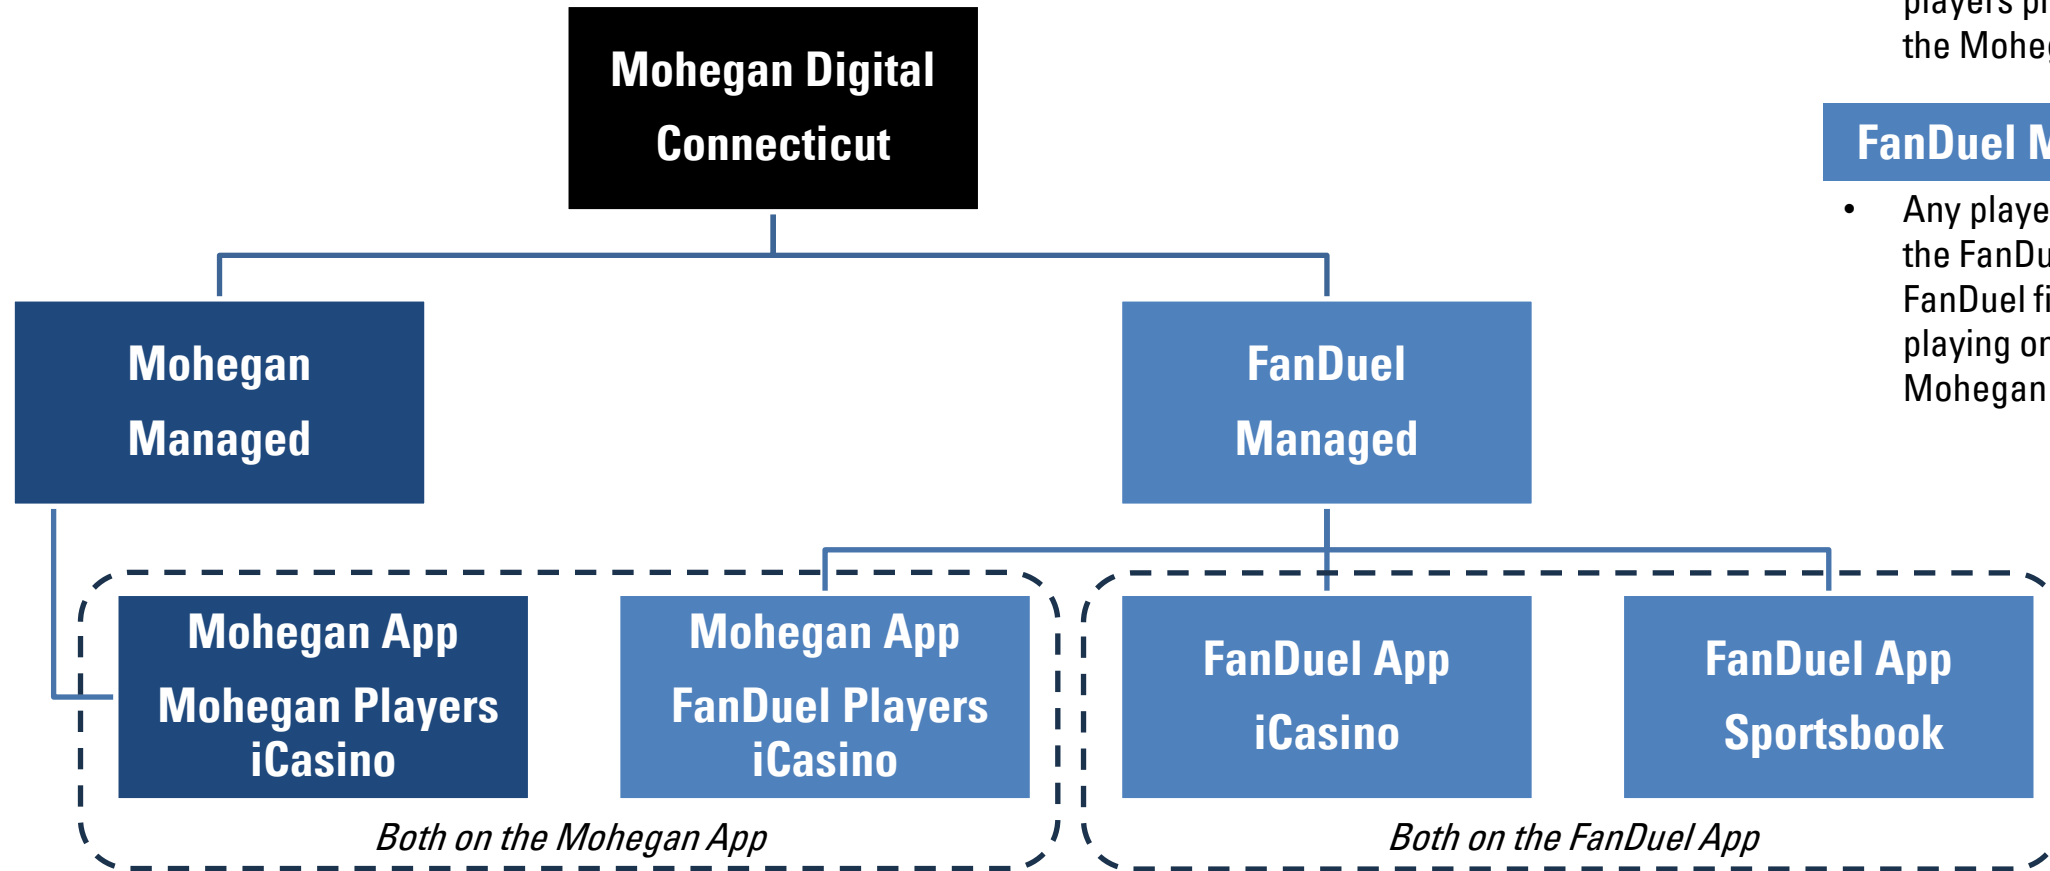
Mohegan Digital Connecticut

Mohegan Managed

FanDuel Managed

Mohegan App
Mohegan Players iCasino

Mohegan App
FanDuel Players iCasino

FanDuel App
iCasino

FanDuel App
Sportsbook

*Both on the Mohegan App*

*Both on the FanDuel App*

players pr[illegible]
the Moheg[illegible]

FanDuel M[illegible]

• Any playe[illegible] the FanDu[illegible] FanDuel fi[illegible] playing or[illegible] Mohegan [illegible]